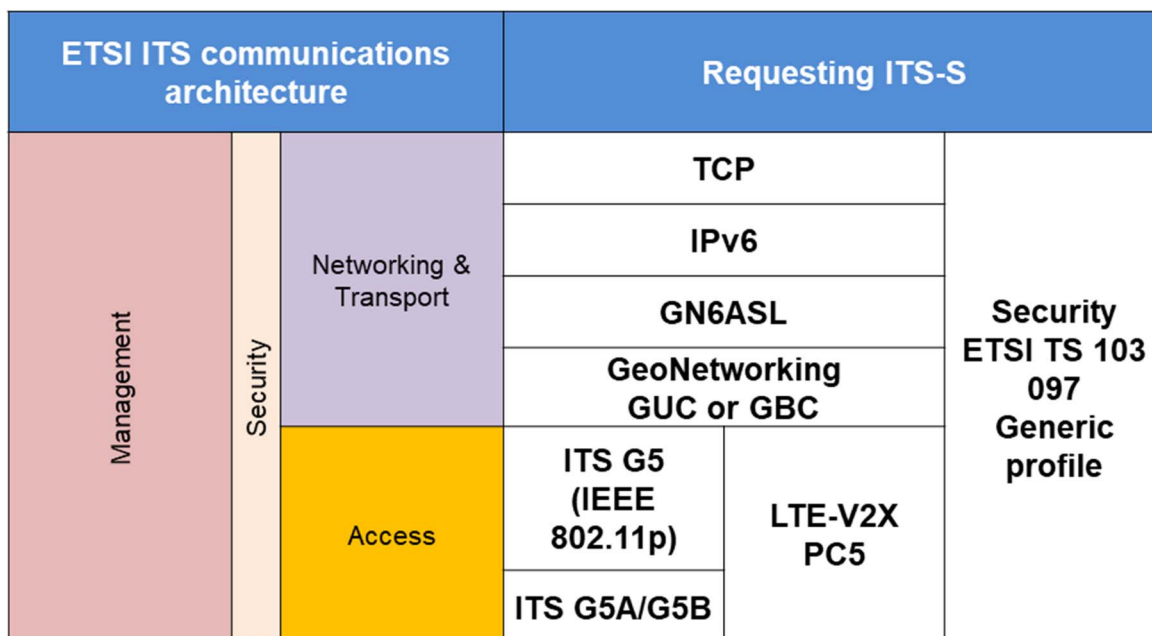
ETSI ITS communications architecture

Requesting ITS-S

Management

Security

Networking & Transport

Access

TCP

IPv6

GN6ASL

GeoNetworking GUC or GBC

ITS G5 (IEEE 802.11p)

ITS G5A/G5B

LTE-V2X PC5

Security ETSI TS 103 097 Generic profile